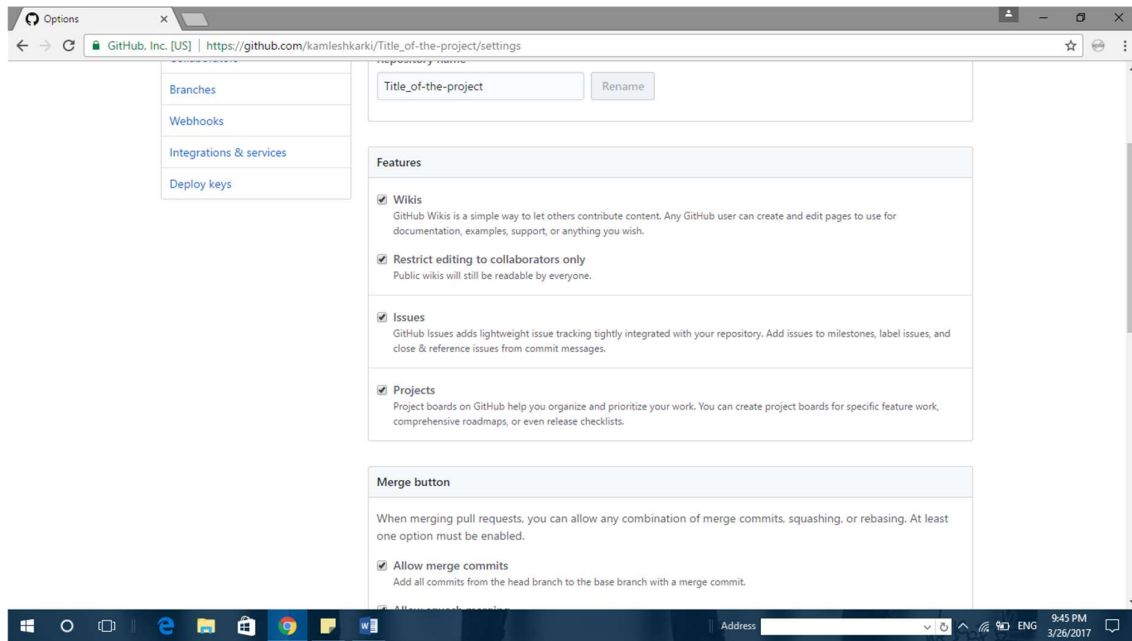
Options

GitHub, Inc. [US] | https://github.com/kamleshkarki/Title_of-the-project/settings

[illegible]

Branches

Webhooks

Integrations & services

Deploy keys

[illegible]

Title_of-the-project

Rename

Features

Wikis
GitHub Wikis is a simple way to let others contribute content. Any GitHub user can create and edit pages to use for documentation, examples, support, or anything you wish.

Restrict editing to collaborators only
Public wikis will still be readable by everyone.

Issues
GitHub Issues adds lightweight issue tracking tightly integrated with your repository. Add issues to milestones, label issues, and close & reference issues from commit messages.

Projects
Project boards on GitHub help you organize and prioritize your work. You can create project boards for specific feature work, comprehensive roadmaps, or even release checklists.

Merge button

When merging pull requests, you can allow any combination of merge commits, squashing, or rebasing. At least one option must be enabled.

Allow merge commits
Add all commits from the head branch to the base branch with a merge commit.

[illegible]

Address

ENG

9:45 PM
3/26/2017